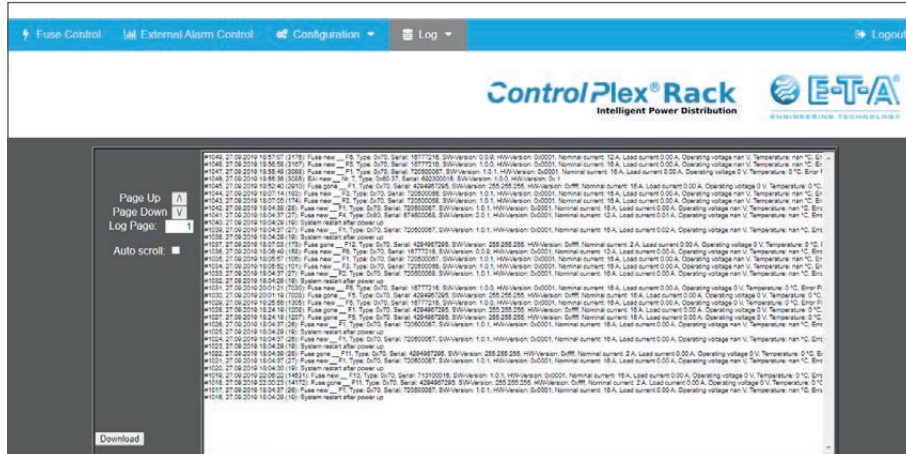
Fuse Control   External Alarm Control   Configuration ▾   Log ▾   Logout

ControlPlex®Rack
Intelligent Power Distribution

E-T-A
ENGINEERING TECHNOLOGY

Page Up
Page Down
Log Page: 1

Auto scroll:

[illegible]

Download